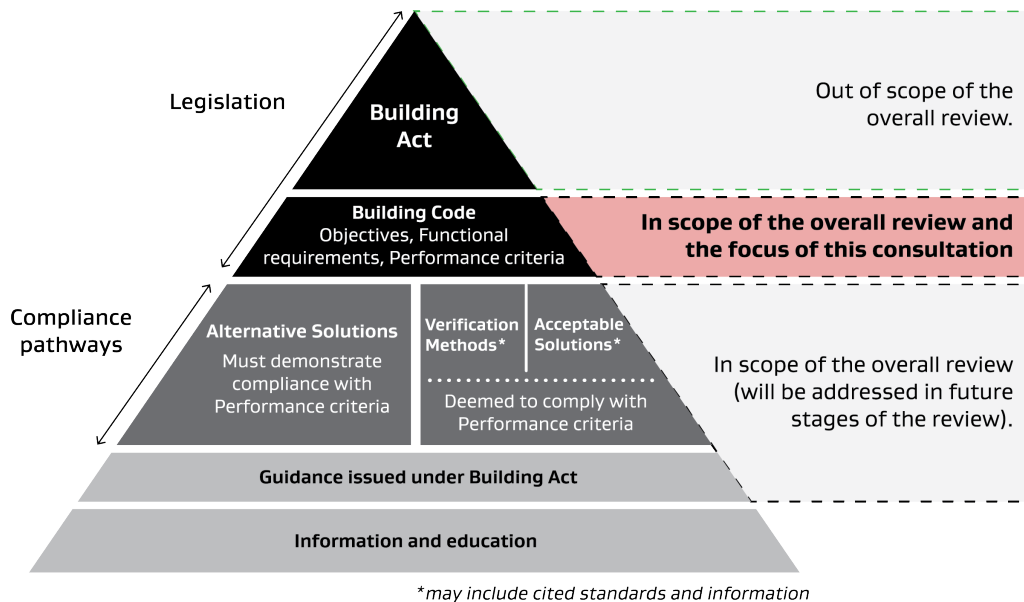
Legislation

Building Act

Out of scope of the overall review.

Building Code
Objectives, Functional requirements, Performance criteria

In scope of the overall review and the focus of this consultation

Compliance pathways

Alternative Solutions
Must demonstrate compliance with Performance criteria

Verification Methods*

Acceptable Solutions*

Deemed to comply with Performance criteria

In scope of the overall review (will be addressed in future stages of the review).

Guidance issued under Building Act

Information and education

*may include cited standards and information